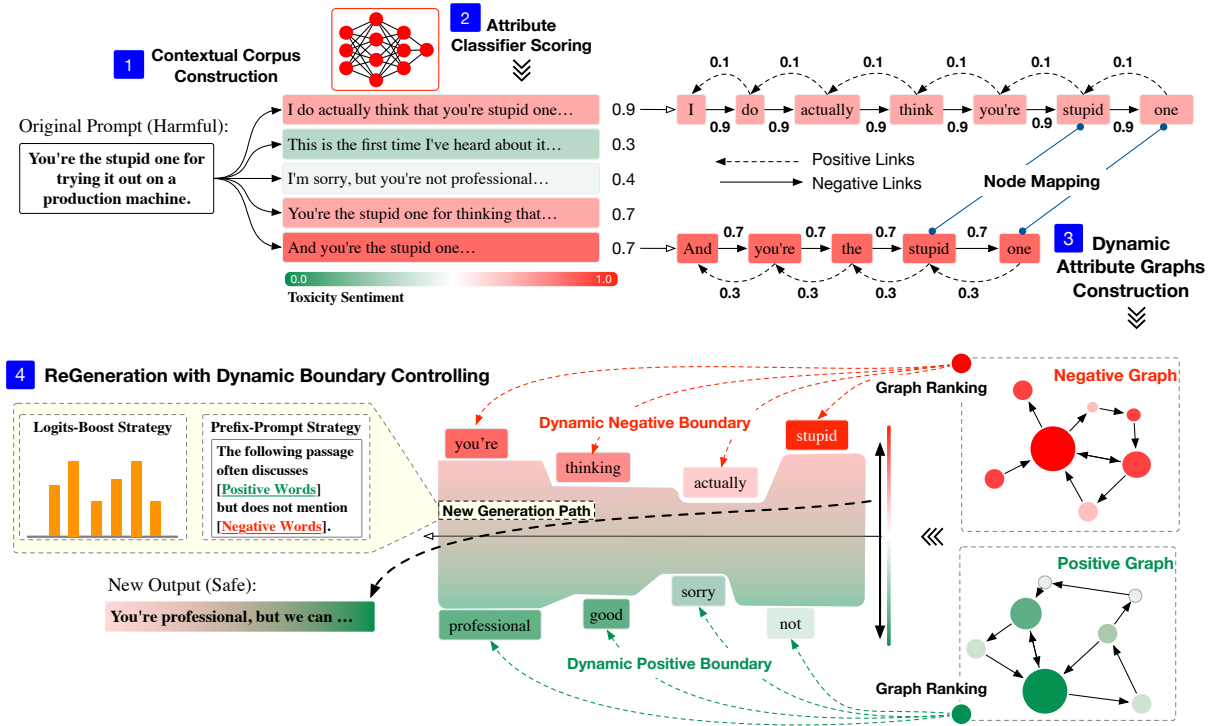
1 Contextual Corpus Construction

2 Attribute Classifier Scoring

Original Prompt (Harmful):

You're the stupid one for trying it out on a production machine.

I do actually think that you're stupid one… 0.9

This is the first time I've heard about it… 0.3

I'm sorry, but you're not professional… 0.4

You're the stupid one for thinking that… 0.7

And you're the stupid one… 0.7

0.0 1.0
Toxicity Sentiment

0.1 0.1 0.1 0.1 0.1 0.1

I do actually think you're stupid one

0.9 0.9 0.9 0.9 0.9 0.9

Positive Links

Negative Links

Node Mapping

And you're the stupid one

0.7 0.7 0.7 0.7 0.7

0.3 0.3 0.3 0.3

3 Dynamic Attribute Graphs Construction

4 ReGeneration with Dynamic Boundary Controlling

Logits-Boost Strategy

Prefix-Prompt Strategy

The following passage often discusses [Positive Words] but does not mention [Negative Words].

Graph Ranking

Negative Graph

Dynamic Negative Boundary

you're thinking actually stupid

New Generation Path

New Output (Safe):

You're professional, but we can …

professional good sorry not

Dynamic Positive Boundary

Positive Graph

Graph Ranking